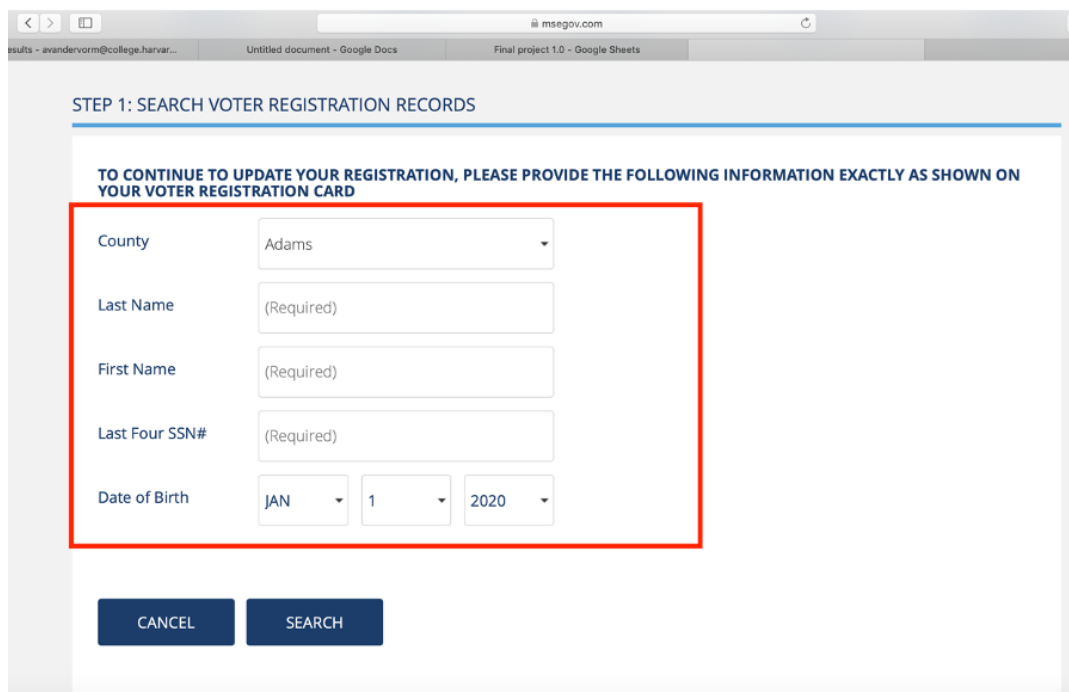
msegov.com

esults - avandervorm@college.harvar...

Untitled document - Google Docs

Final project 1.0 - Google Sheets

STEP 1: SEARCH VOTER REGISTRATION RECORDS

TO CONTINUE TO UPDATE YOUR REGISTRATION, PLEASE PROVIDE THE FOLLOWING INFORMATION EXACTLY AS SHOWN ON YOUR VOTER REGISTRATION CARD

County Adams

Last Name (Required)

First Name (Required)

Last Four SSN# (Required)

Date of Birth JAN 1 2020

CANCEL

SEARCH